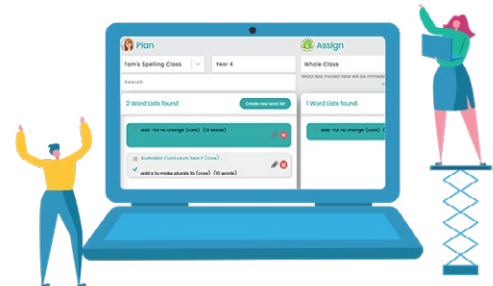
Plan
Tom's Spelling Class
Year 4
Search
2 Word Lists found
Create new word list
add -ful no change (core) (10 words)
Australian Curriculum Year 4 (core)
add s to make plurals (core) (10 words)
Assign
Whole Class
Word lists moved here will be immed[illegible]
1 Word Lists found